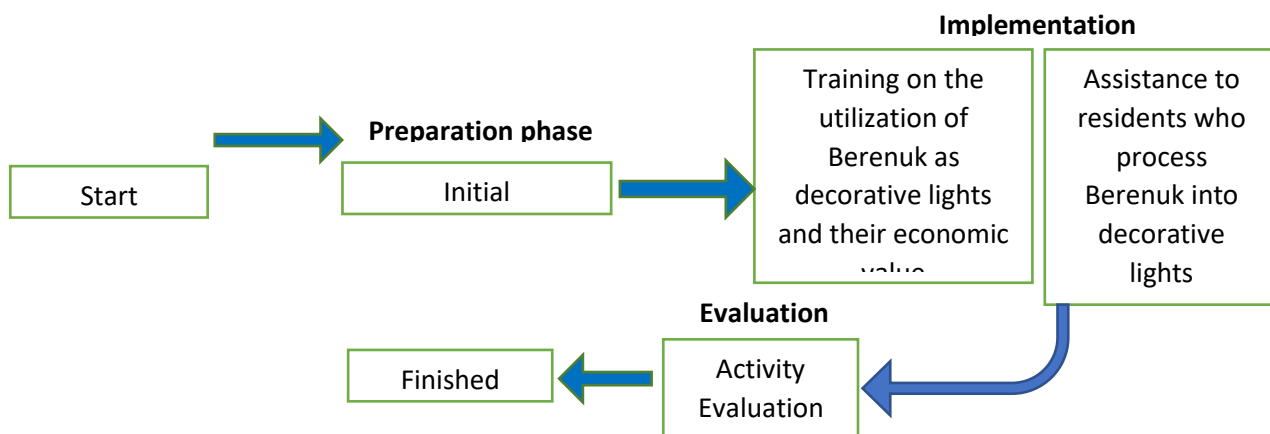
Implementation

Start

Preparation phase

Initial

Training on the utilization of Berenuk as decorative lights and their economic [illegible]

Assistance to residents who process Berenuk into decorative lights

Evaluation

Finished

Activity Evaluation